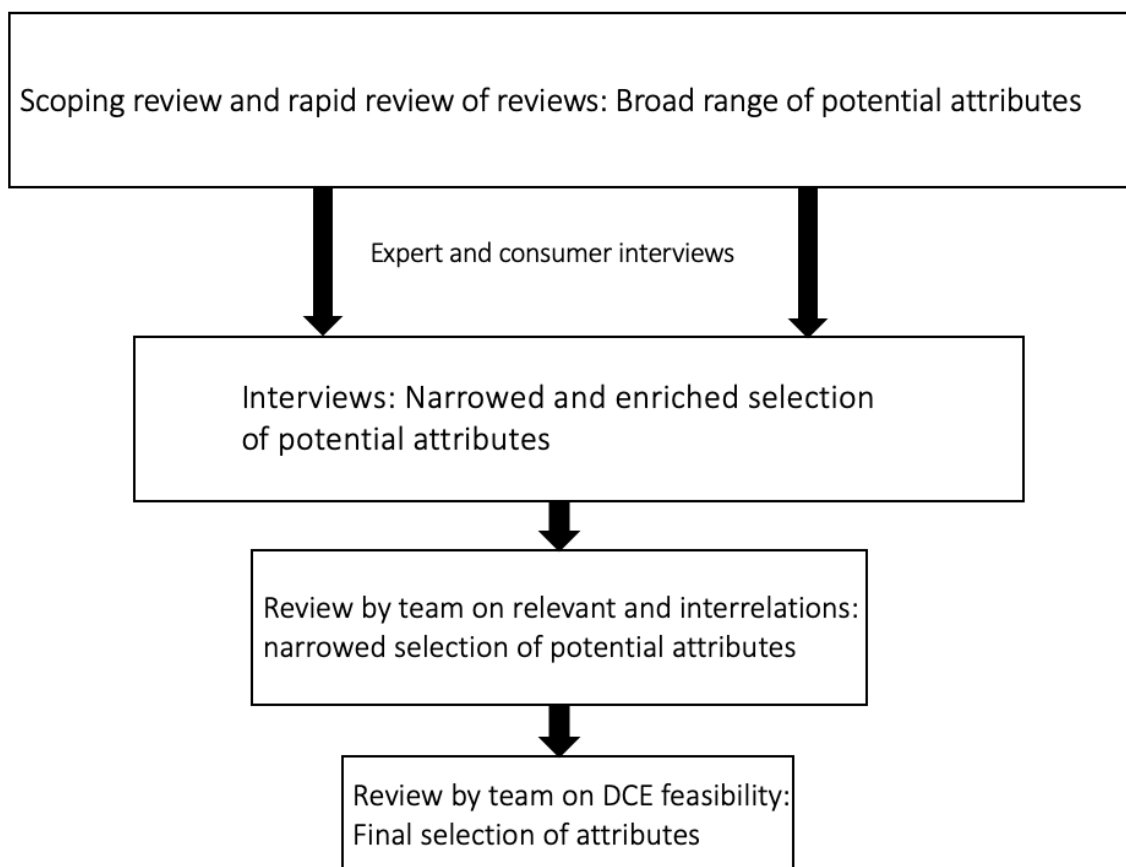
Scoping review and rapid review of reviews: Broad range of potential attributes

Expert and consumer interviews

Interviews: Narrowed and enriched selection of potential attributes

Review by team on relevant and interrelations: narrowed selection of potential attributes

Review by team on DCE feasibility: Final selection of attributes